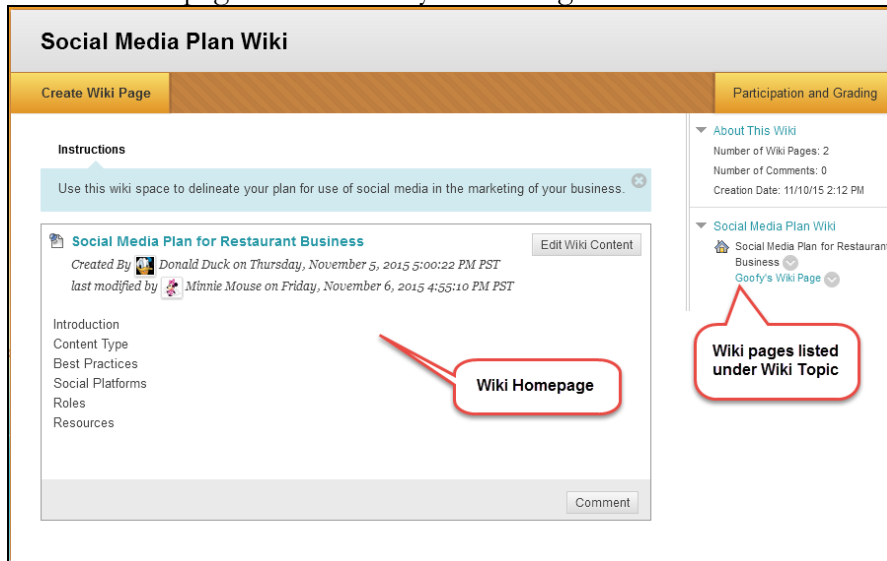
Social Media Plan Wiki

Create Wiki Page

Participation and Grading

Instructions

Use this wiki space to delineate your plan for use of social media in the marketing of your business.

Social Media Plan for Restaurant Business

Edit Wiki Content

Created By Donald Duck on Thursday, November 5, 2015 5:00:22 PM PST
last modified by Minnie Mouse on Friday, November 6, 2015 4:55:10 PM PST

Introduction
Content Type
Best Practices
Social Platforms
Roles
Resources

Wiki Homepage

Comment

About This Wiki
Number of Wiki Pages: 2
Number of Comments: 0
Creation Date: 11/10/15 2:12 PM

Social Media Plan Wiki
Social Media Plan for Restaurant Business
Goofy's Wiki Page

Wiki pages listed under Wiki Topic